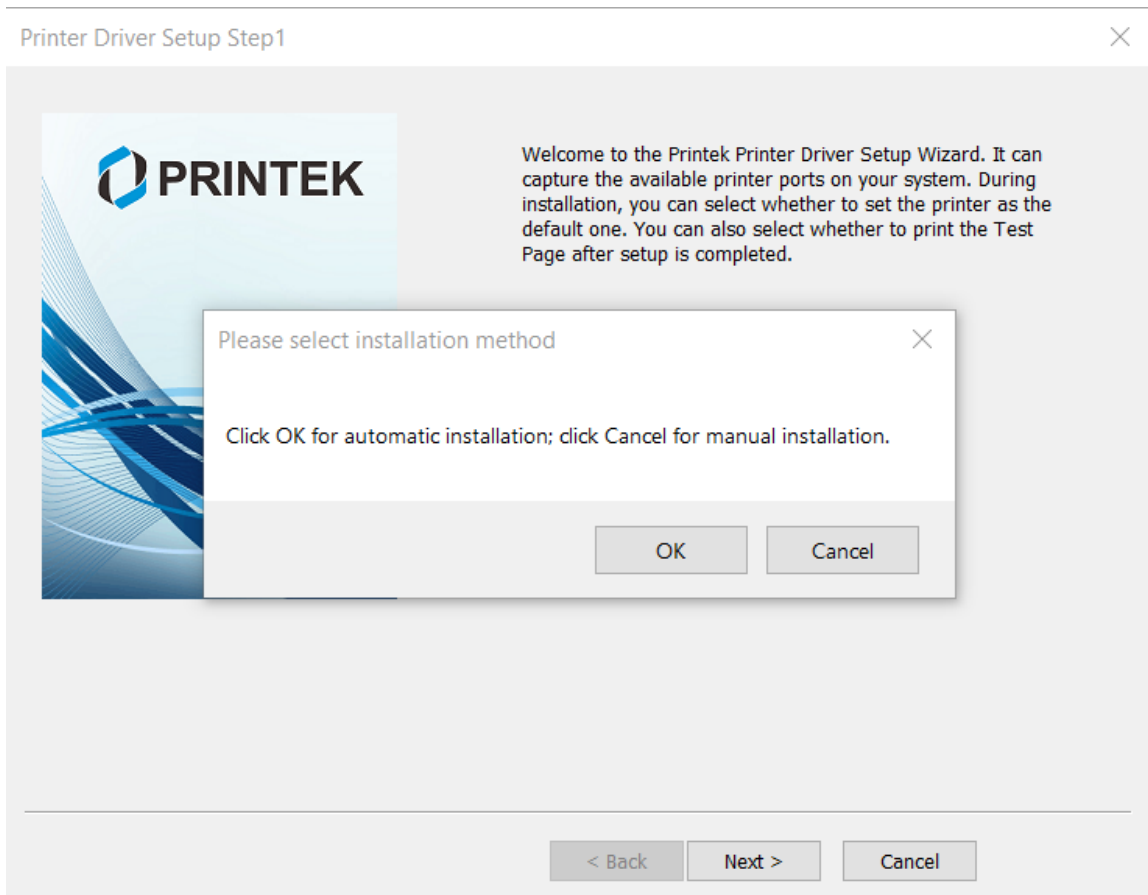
Printer Driver Setup Step1

PRINTEK

Welcome to the Printek Printer Driver Setup Wizard. It can capture the available printer ports on your system. During installation, you can select whether to set the printer as the default one. You can also select whether to print the Test Page after setup is completed.

Please select installation method

Click OK for automatic installation; click Cancel for manual installation.

OK

Cancel

< Back

Next >

Cancel